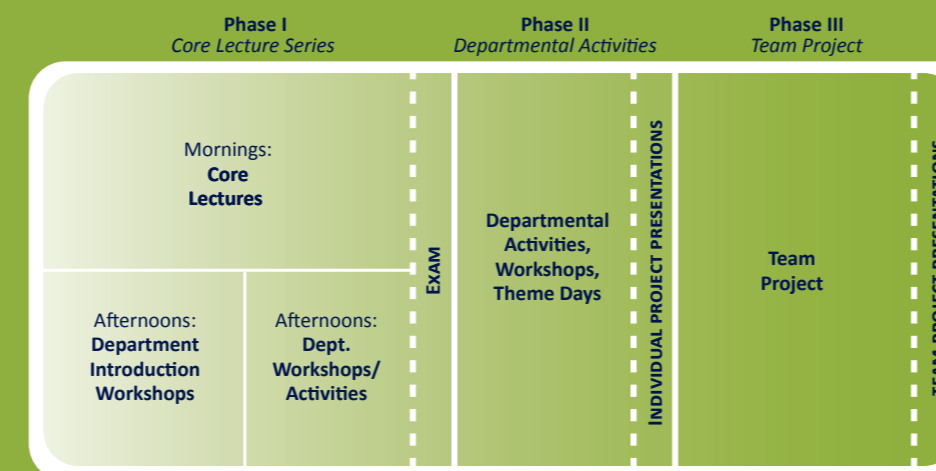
Phase I
Core Lecture Series

Phase II
Departmental Activities

Phase III
Team Project

Mornings:
Core Lectures

Afternoons:
Department Introduction Workshops

Afternoons:
Dept. Workshops/ Activities

EXAM

Departmental Activities, Workshops, Theme Days

INDIVIDUAL PROJECT PRESENTATIONS

Team Project

TEAM PROJECT PRESENTATIONS